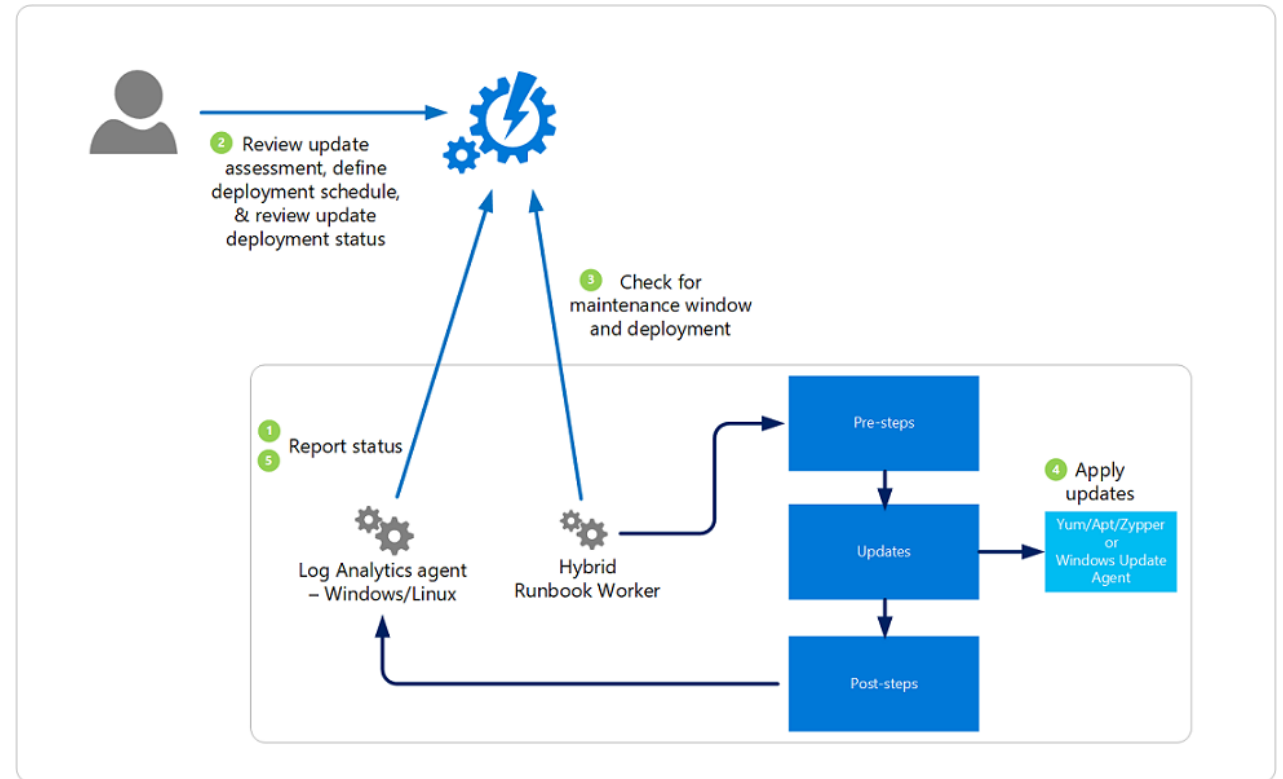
2 Review update assessment, define deployment schedule, & review update deployment status

3 Check for maintenance window and deployment

1
5 Report status

Log Analytics agent – Windows/Linux

Hybrid Runbook Worker

Pre-steps

Updates

Post-steps

4 Apply updates

Yum/Apt/Zypper or Windows Update Agent